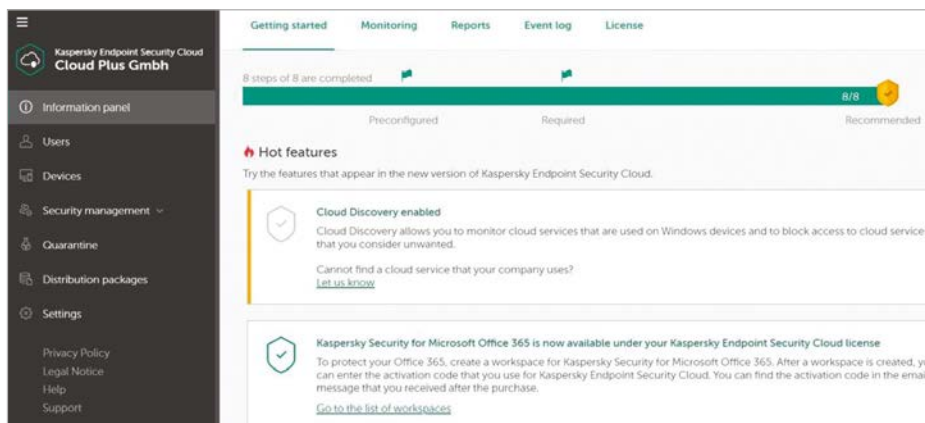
Kaspersky Endpoint Security Cloud
Cloud Plus Gmbh

Information panel
Users
Devices
Security management
Quarantine
Distribution packages
Settings

Privacy Policy
Legal Notice
Help
Support

Getting started Monitoring Reports Event log License

8 steps of 8 are completed

8/8

Preconfigured Required Recommended

Hot features

Try the features that appear in the new version of Kaspersky Endpoint Security Cloud.

Cloud Discovery enabled

Cloud Discovery allows you to monitor cloud services that are used on Windows devices and to block access to cloud service that you consider unwanted.

Cannot find a cloud service that your company uses?
Let us know

Kaspersky Security for Microsoft Office 365 is now available under your Kaspersky Endpoint Security Cloud license

To protect your Office 365, create a workspace for Kaspersky Security for Microsoft Office 365. After a workspace is created, y can enter the activation code that you use for Kaspersky Endpoint Security Cloud. You can find the activation code in the emai message that you received after the purchase.

Go to the list of workspaces